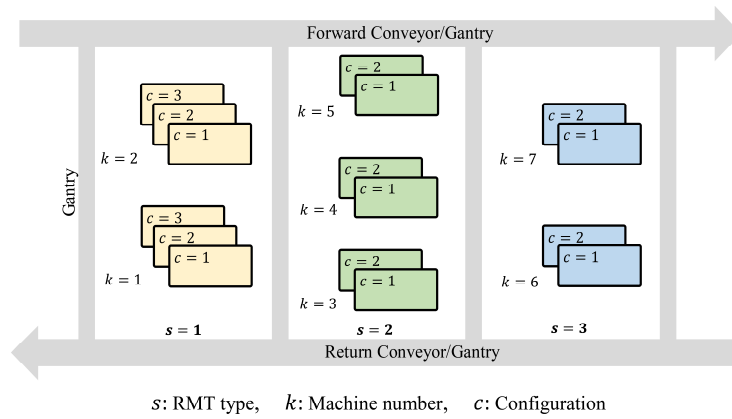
Forward Conveyor/Gantry

Gantry

$c = 3$
$c = 2$
$c = 1$
$k = 2$

$c = 3$
$c = 2$
$c = 1$
$k = 1$

$\boldsymbol{s = 1}$

$c - 2$
$c - 1$
$k = 5$

$c = 2$
$c = 1$
$k = 4$

$c = 2$
$c = 1$
$k = 3$

$\boldsymbol{s = 2}$

$c = 2$
$c = 1$
$k = 7$

$c = 2$
$c = 1$
$k - 6$

$\boldsymbol{s = 3}$

Return Conveyor/Gantry

$s$: RMT type, $k$: Machine number, $c$: Configuration